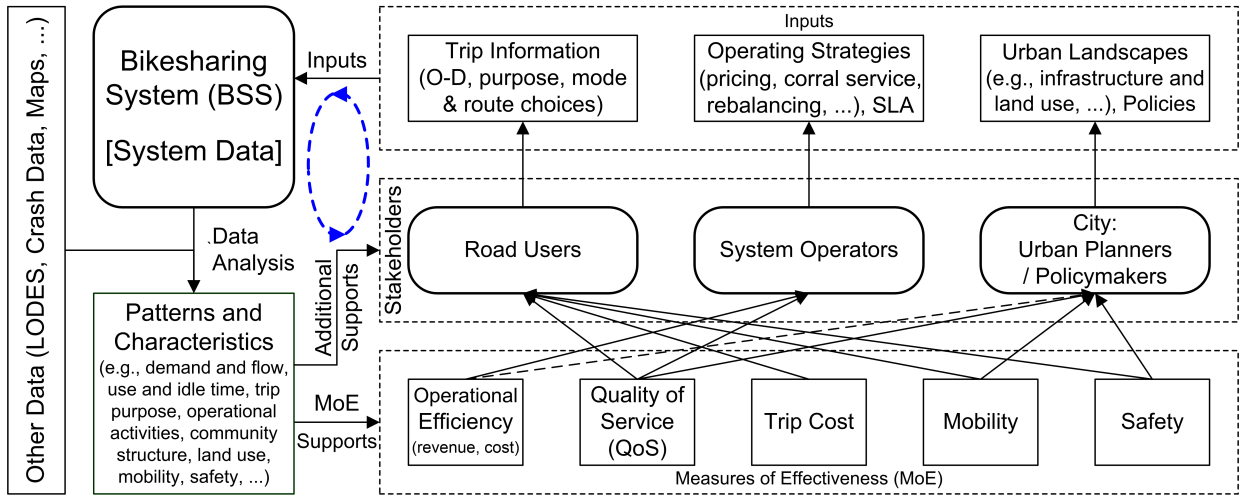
Other Data (LODES, Crash Data, Maps, ...)

Bikesharing System (BSS) [System Data]

Inputs

Data Analysis

Patterns and Characteristics (e.g., demand and flow, use and idle time, trip purpose, operational activities, community structure, land use, mobility, safety, ...)

Additional Supports

MoE Supports

Inputs

Trip Information (O-D, purpose, mode & route choices)

Operating Strategies (pricing, corral service, rebalancing, ...), SLA

Urban Landscapes (e.g., infrastructure and land use, ...), Policies

Stakeholders

Road Users

System Operators

City: Urban Planners / Policymakers

Operational Efficiency (revenue, cost)

Quality of Service (QoS)

Trip Cost

Mobility

Safety

Measures of Effectiveness (MoE)